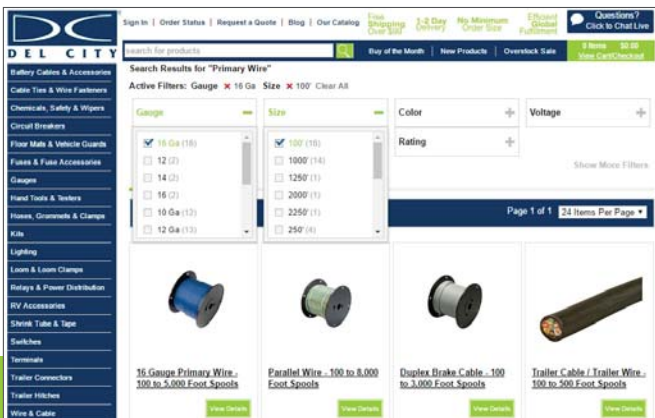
DC
DEL CITY

Sign In | Order Status | Request a Quote | Blog | Our Catalog

Free Shipping Over $99
1-2 Day Delivery
No Minimum Order Size
Efficient Global Fulfillment

Questions? Click to Chat Live

search for products

Buy of the Month | New Products | Overstock Sale

0 Items $0.00
View Cart/Checkout

Battery Cables & Accessories
Cable Ties & Wire Fasteners
Chemicals, Safety & Wipers
Circuit Breakers
Floor Mats & Vehicle Guards
Fuses & Fuse Accessories
Gauges
Hand Tools & Testers
Hoses, Grommets & Clamps
Kits
Lighting
Loom & Loom Clamps
Relays & Power Distribution
RV Accessories
Shrink Tube & Tape
Switches
Terminals
Trailer Connectors
Trailer Hitches
Wire & Cable

Search Results for "Primary Wire"

Active Filters: Gauge ✕ 16 Ga Size ✕ 100' Clear All

Gauge

☑ 16 Ga (18)
☐ 12 (2)
☐ 14 (2)
☐ 16 (2)
☐ 10 Ga (12)
☐ 12 Ga (13)

Size

☑ 100' (18)
☐ 1000' (14)
☐ 1250' (1)
☐ 2000' (1)
☐ 2250' (1)
☐ 250' (4)

Color

Voltage

Rating

Show More Filters

Page 1 of 1 24 Items Per Page

16 Gauge Primary Wire - 100 to 5,000 Foot Spools

View Details

Parallel Wire - 100 to 8,000 Foot Spools

View Details

Duplex Brake Cable - 100 to 3,000 Foot Spools

View Details

Trailer Cable / Trailer Wire - 100 to 500 Foot Spools

View Details